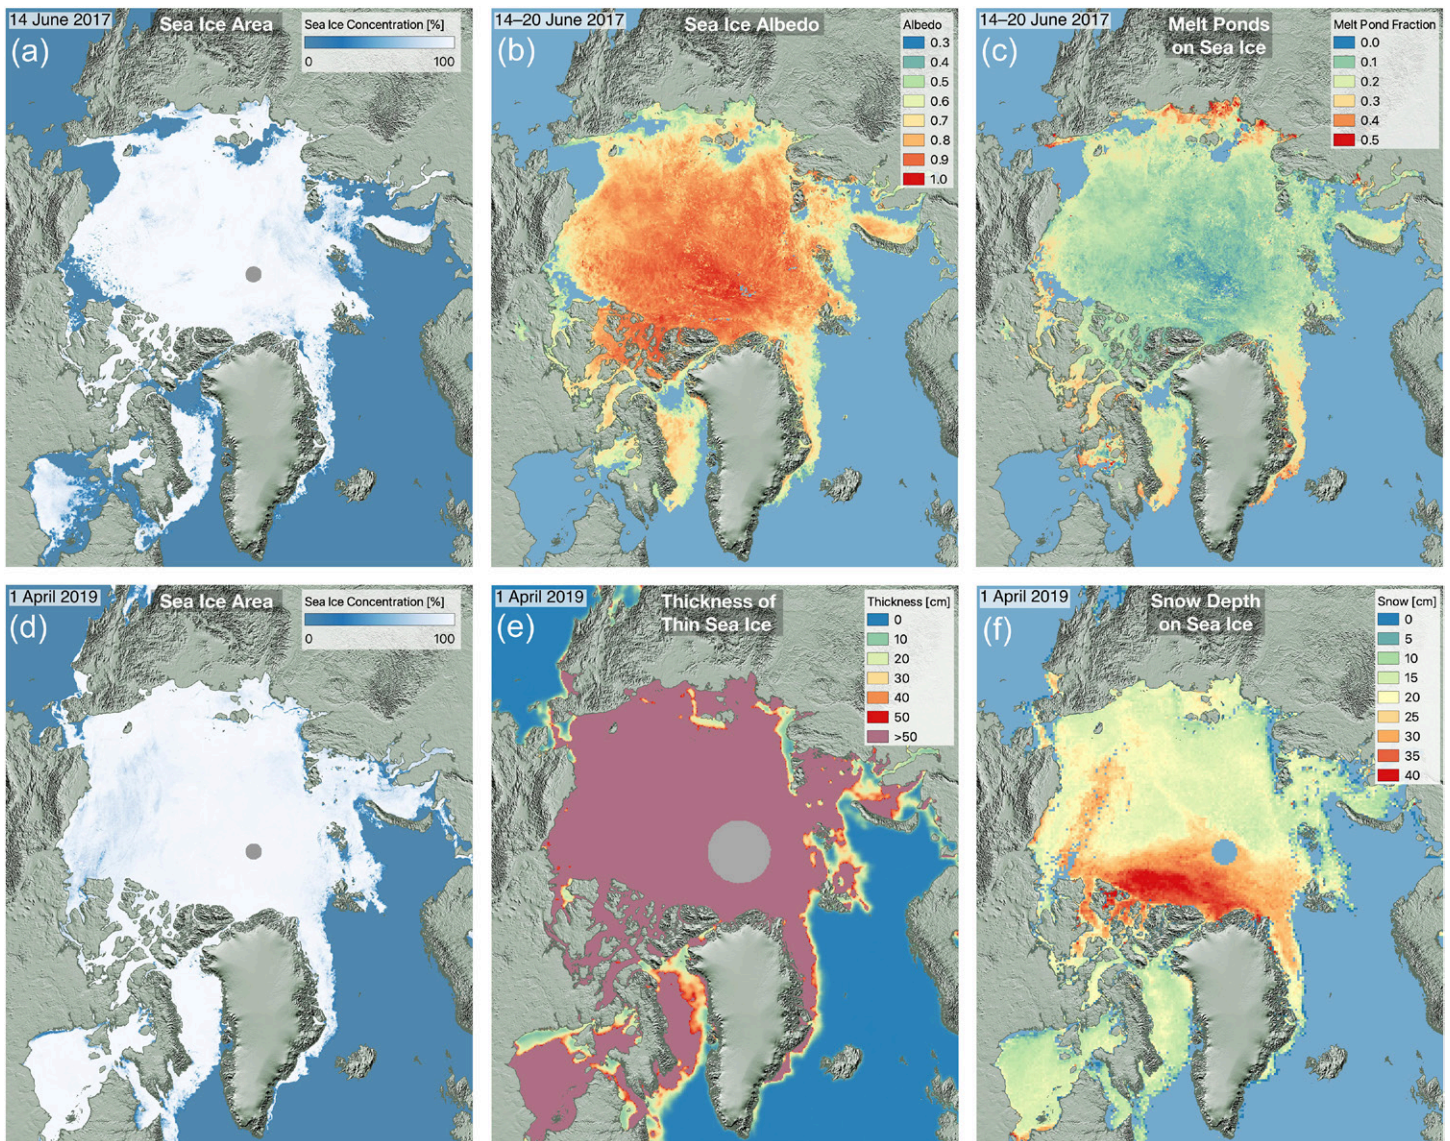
14 June 2017
(a)
Sea Ice Area
Sea Ice Concentration [%]
0
100

14–20 June 2017
(b)
Sea Ice Albedo
Albedo
0.3
0.4
0.5
0.6
0.7
0.8
0.9
1.0

14–20 June 2017
(c)
Melt Ponds on Sea Ice
Melt Pond Fraction
0.0
0.1
0.2
0.3
0.4
0.5

1 April 2019
(d)
Sea Ice Area
Sea Ice Concentration [%]
0
100

1 April 2019
(e)
Thickness of Thin Sea Ice
Thickness [cm]
0
10
20
30
40
50
>50

1 April 2019
(f)
Snow Depth on Sea Ice
Snow [cm]
0
5
10
15
20
25
30
35
40